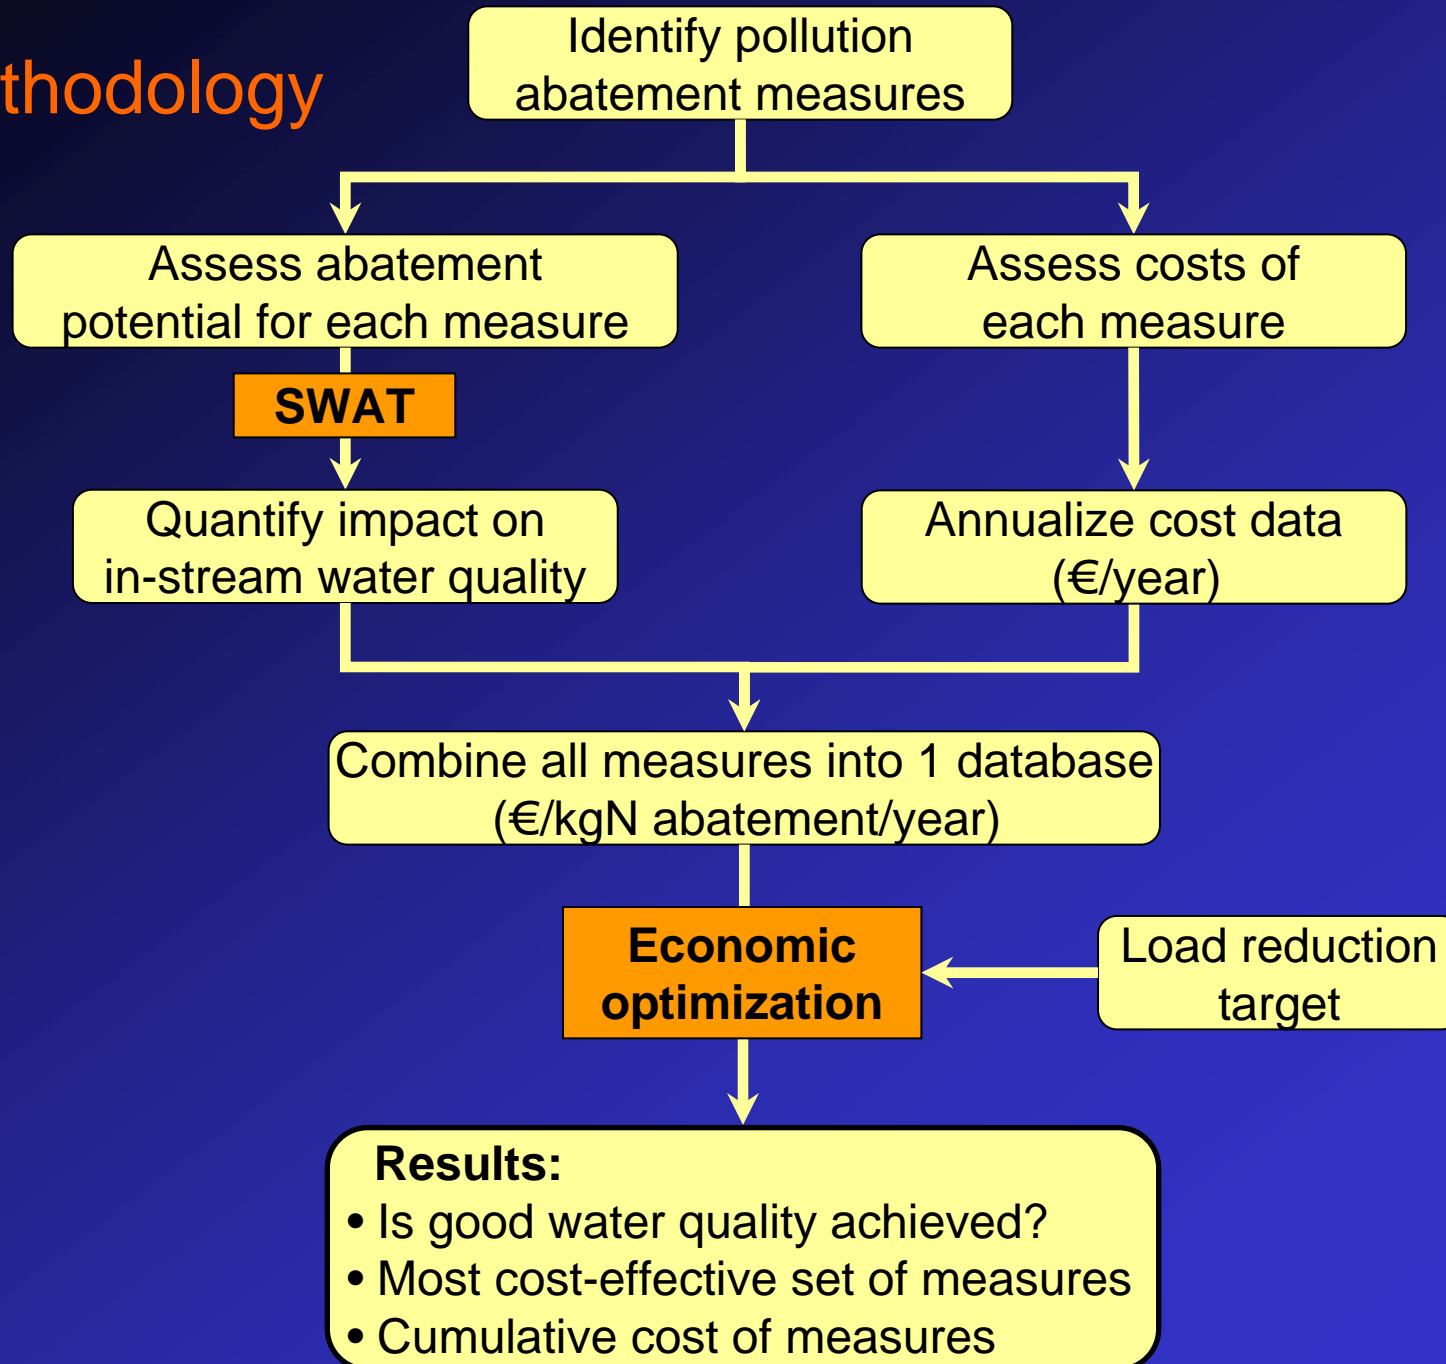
thodology

Identify pollution abatement measures

Assess abatement potential for each measure

Assess costs of each measure

SWAT

Quantify impact on in-stream water quality

Annualize cost data (€/year)

Combine all measures into 1 database (€/kgN abatement/year)

Economic optimization

Load reduction target

Results:
• Is good water quality achieved?
• Most cost-effective set of measures
• Cumulative cost of measures